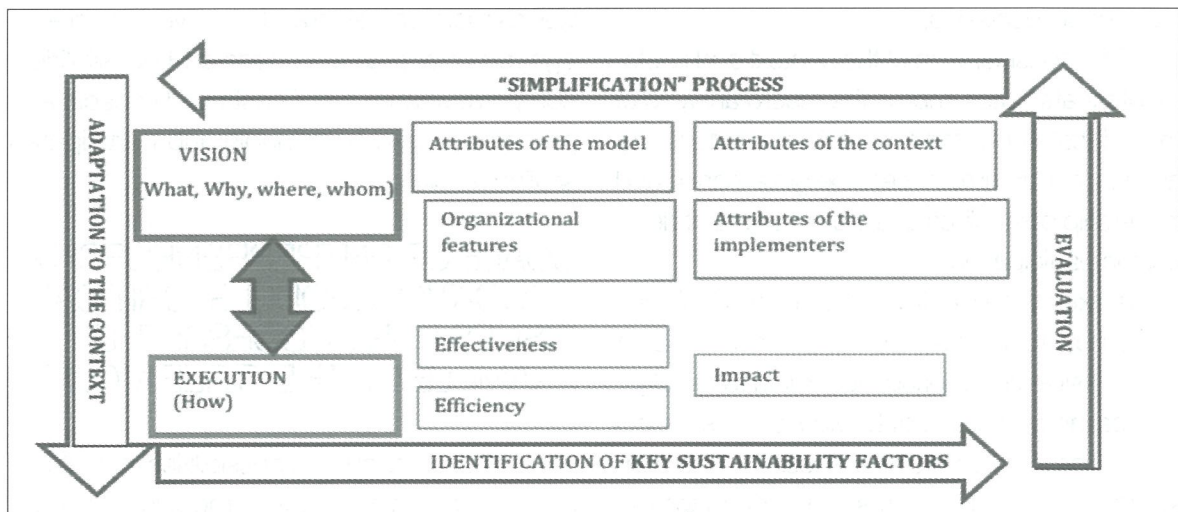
"SIMPLIFICATION" PROCESS

ADAPTATION TO THE CONTEXT

VISION
(What, Why, where, whom)

Attributes of the model

Attributes of the context

Organizational features

Attributes of the implementers

EVALUATION

Effectiveness

EXECUTION
(How)

Impact

Efficiency

IDENTIFICATION OF KEY SUSTAINABILITY FACTORS